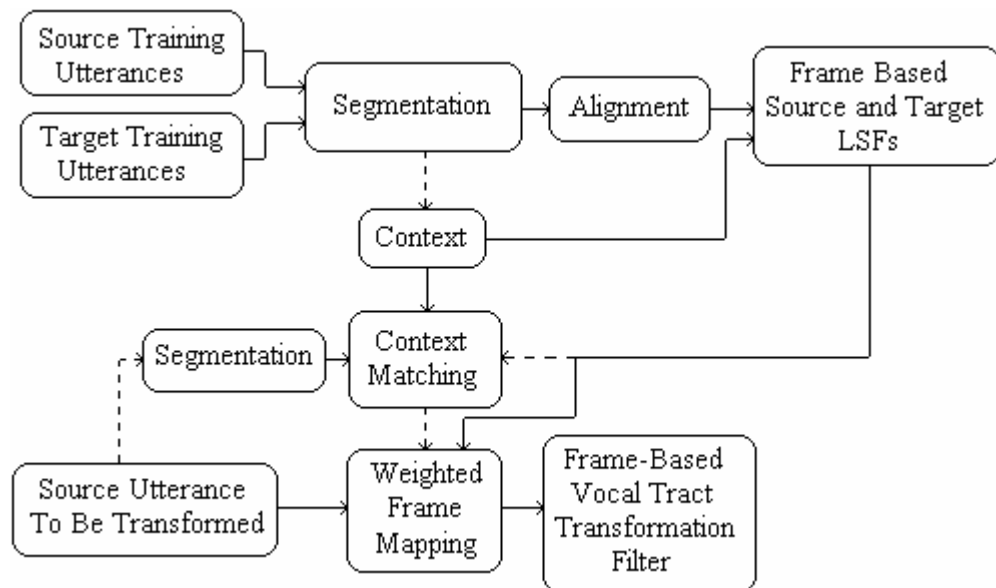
Source Training Utterances

Target Training Utterances

Segmentation

Alignment

Frame Based Source and Target LSFs

Context

Segmentation

Context Matching

Source Utterance To Be Transformed

Weighted Frame Mapping

Frame-Based Vocal Tract Transformation Filter